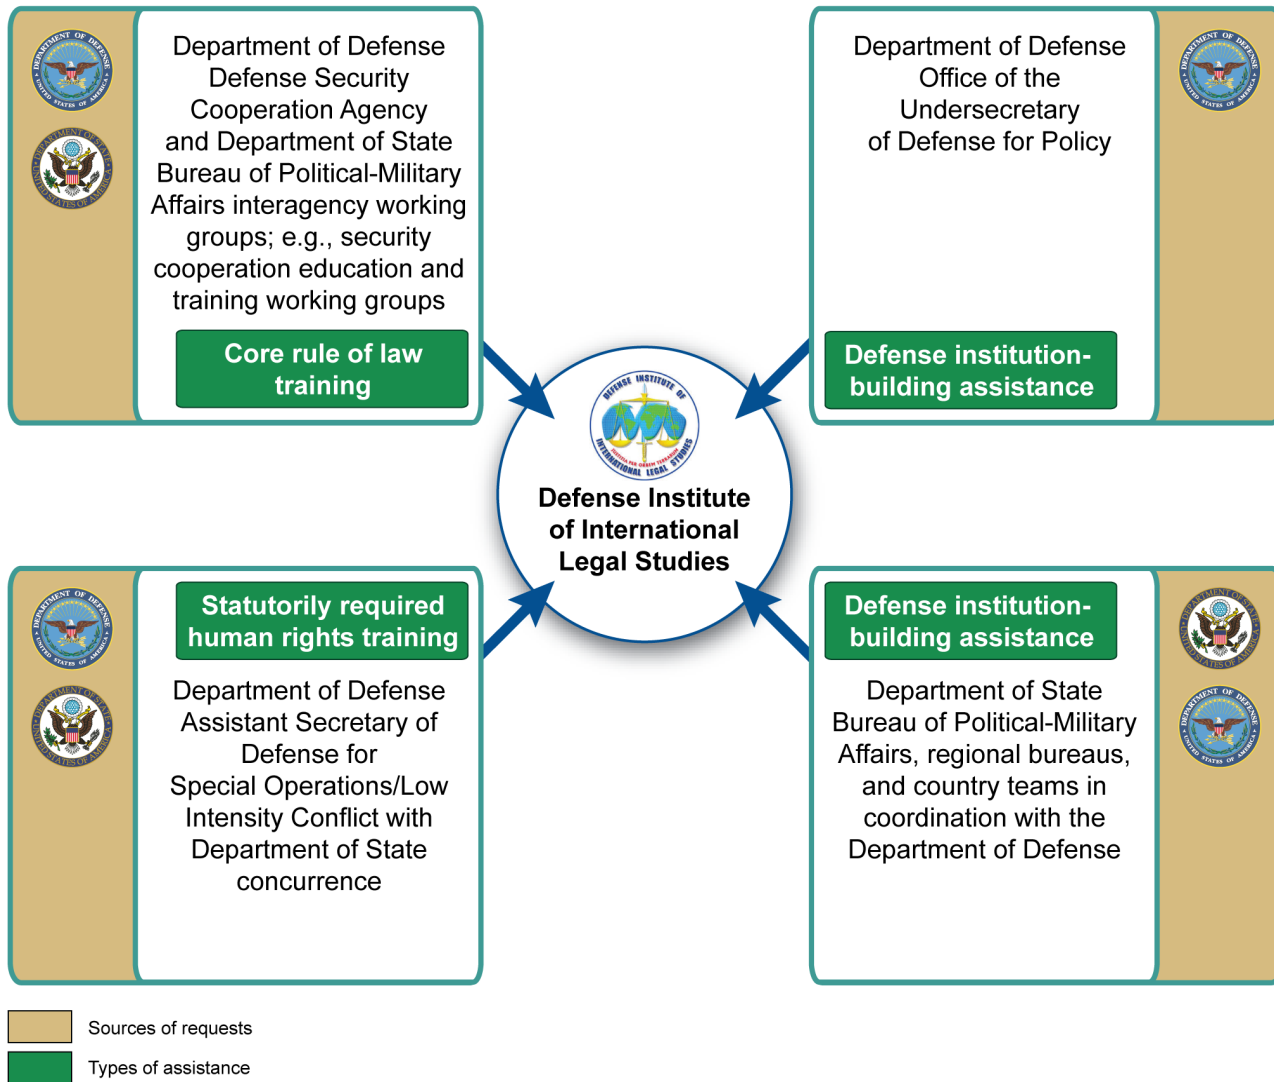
DEPARTMENT OF DEFENSE UNITED STATES OF AMERICA

DEPARTMENT OF STATE UNITED STATES OF AMERICA

Department of Defense Defense Security Cooperation Agency and Department of State Bureau of Political-Military Affairs interagency working groups; e.g., security cooperation education and training working groups

Core rule of law training

Department of Defense Office of the Undersecretary of Defense for Policy

Defense institution-building assistance

DEPARTMENT OF DEFENSE UNITED STATES OF AMERICA

DEFENSE INSTITUTE OF INTERNATIONAL LEGAL STUDIES

Defense Institute of International Legal Studies

DEPARTMENT OF DEFENSE UNITED STATES OF AMERICA

DEPARTMENT OF STATE UNITED STATES OF AMERICA

Statutorily required human rights training

Department of Defense Assistant Secretary of Defense for Special Operations/Low Intensity Conflict with Department of State concurrence

Defense institution-building assistance

Department of State Bureau of Political-Military Affairs, regional bureaus, and country teams in coordination with the Department of Defense

DEPARTMENT OF STATE UNITED STATES OF AMERICA

DEPARTMENT OF DEFENSE UNITED STATES OF AMERICA

Sources of requests

Types of assistance